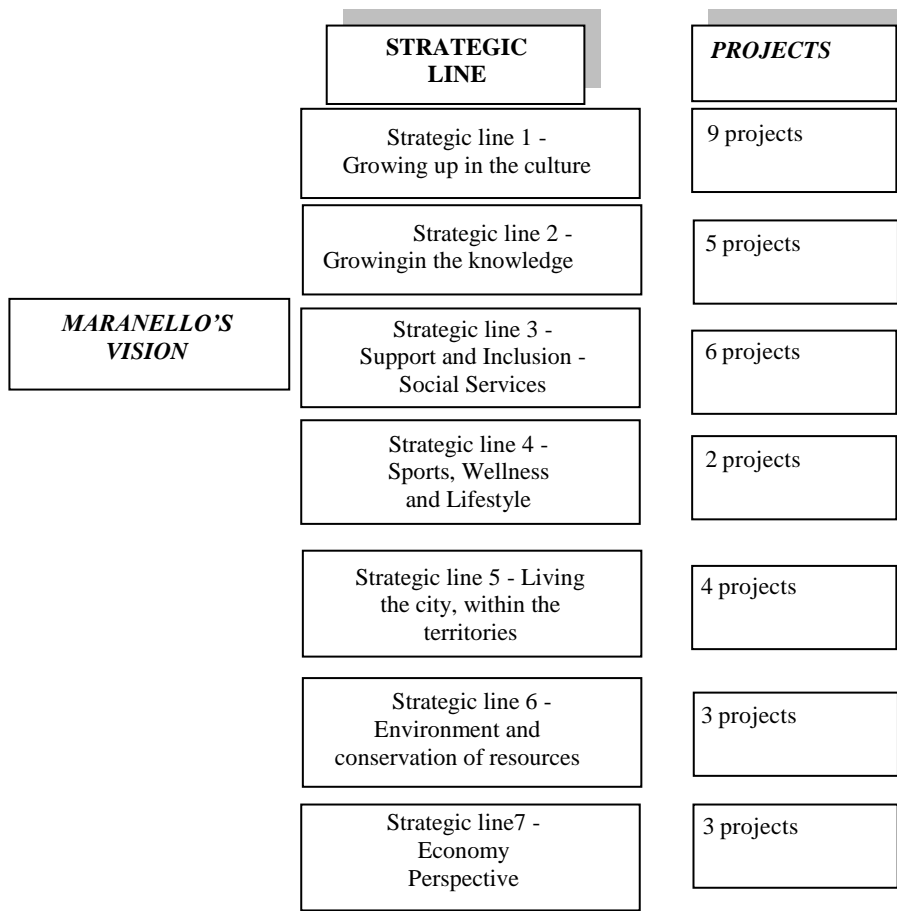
STRATEGIC LINE

PROJECTS

MARANELLO'S VISION

Strategic line 1 - Growing up in the culture

9 projects

Strategic line 2 - Growingin the knowledge

5 projects

Strategic line 3 - Support and Inclusion - Social Services

6 projects

Strategic line 4 - Sports, Wellness and Lifestyle

2 projects

Strategic line 5 - Living the city, within the territories

4 projects

Strategic line 6 - Environment and conservation of resources

3 projects

Strategic line7 - Economy Perspective

3 projects